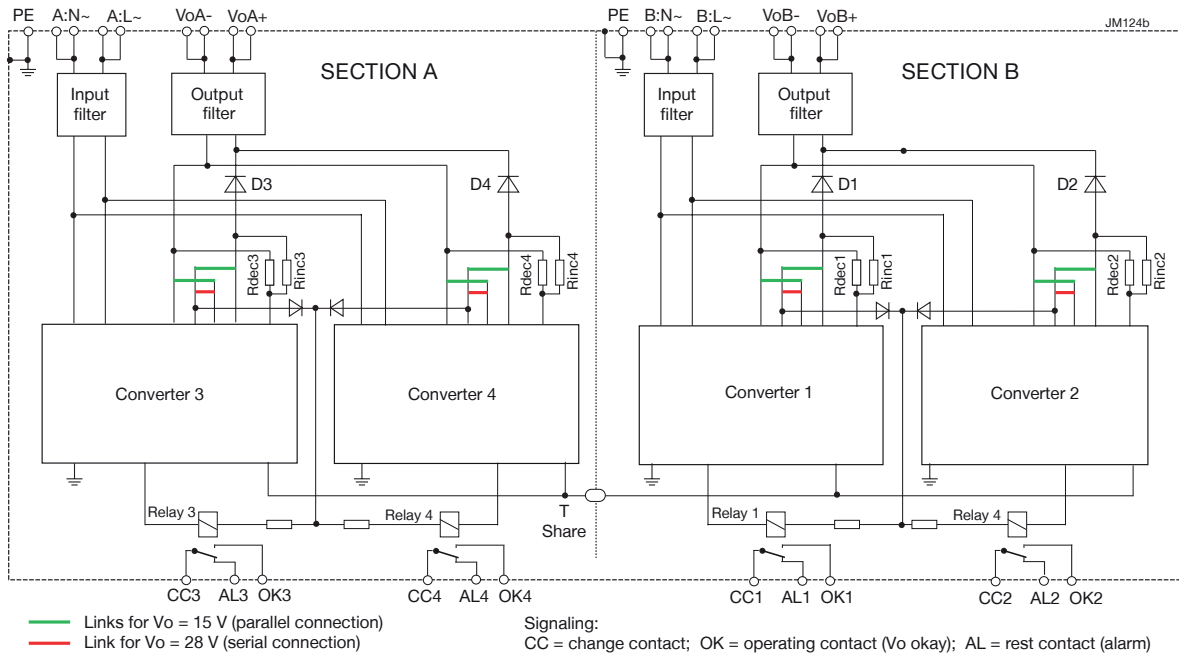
PE A:N~ A:L~ VoA- VoA+

SECTION A

Input filter

Output filter

D3 D4

Rdec3 Rinc3 Rdec4 Rinc4

Converter 3

Converter 4

Relay 3 Relay 4

T Share

CC3 AL3 OK3 CC4 AL4 OK4

PE B:N~ B:L~ VoB- VoB+

JM124b

SECTION B

Input filter

Output filter

D1 D2

Rdec1 Rinc1 Rdec2 Rinc2

Converter 1

Converter 2

Relay 1 Relay 4

CC1 AL1 OK1 CC2 AL2 OK2

Links for Vo = 15 V (parallel connection)
Link for Vo = 28 V (serial connection)

Signaling:
CC = change contact; OK = operating contact (Vo okay); AL = rest contact (alarm)